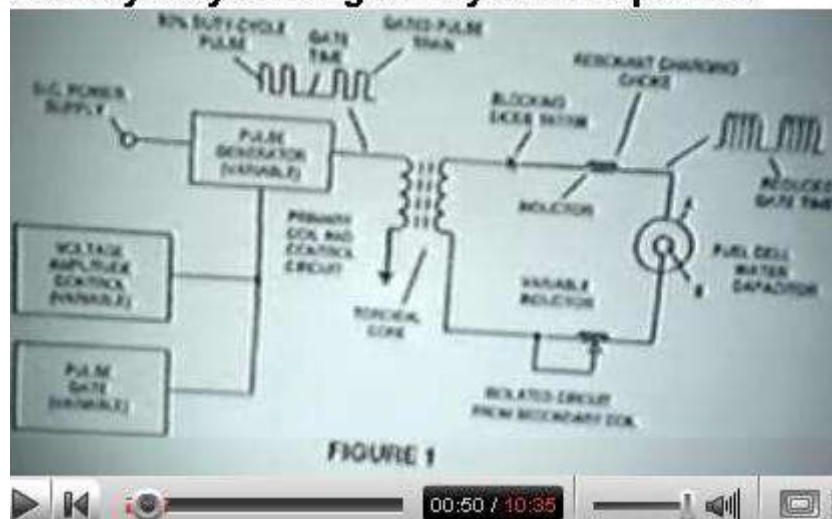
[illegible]

50% DUTY CYCLE PULSE

GATE TIME

GATED PULSE TRAIN

D.C. POWER SUPPLY

PULSE GENERATOR (VARIABLE)

BLOCKING DIODE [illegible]

RESONANT CHARGING CHOKE

REDUCED GATE TIME

INDUCTOR

PRIMARY COIL AND CONTROL CIRCUIT

VOLTAGE AMPLITUDE CONTROL (VARIABLE)

FUEL CELL WATER CAPACITOR

A

B

VARIABLE INDUCTOR

TOROIDAL CORE

PULSE GATE (VARIABLE)

ISOLATED CIRCUIT FROM SECONDARY COIL

FIGURE 1

00:50 / 10:35